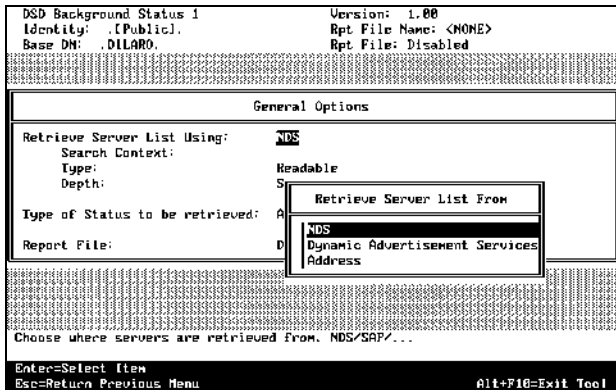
DSD Background Status 1
Identity: .[Public].
Base DN: .DILARO.

Version: 1.00
Rpt File Name: <NONE>
Rpt File: Disabled

General Options

Retrieve Server List Using: NDS
Search Context:
Type: Readable
Depth: S

Type of Status to be retrieved: A

Report File: D

Retrieve Server List From

NDS
Dynamic Advertisement Services
Address

Choose where servers are retrieved from. NDS/SAP/...

Enter=Select Item
Esc=Return Previous Menu
Alt+F10=Exit Tool